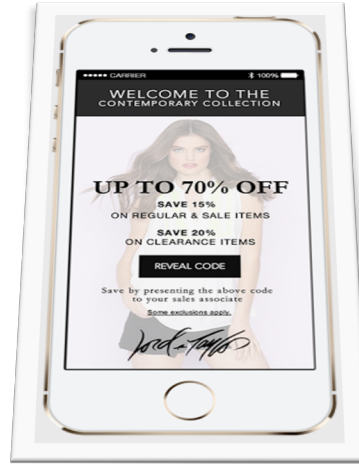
●●●●● CARRIER
100%

WELCOME TO THE
CONTEMPORARY COLLECTION

UP TO 70% OFF
SAVE 15%
ON REGULAR & SALE ITEMS
SAVE 20%
ON CLEARANCE ITEMS

REVEAL CODE

Save by presenting the above code to your sales associate
Some exclusions apply.

Lord & Taylor